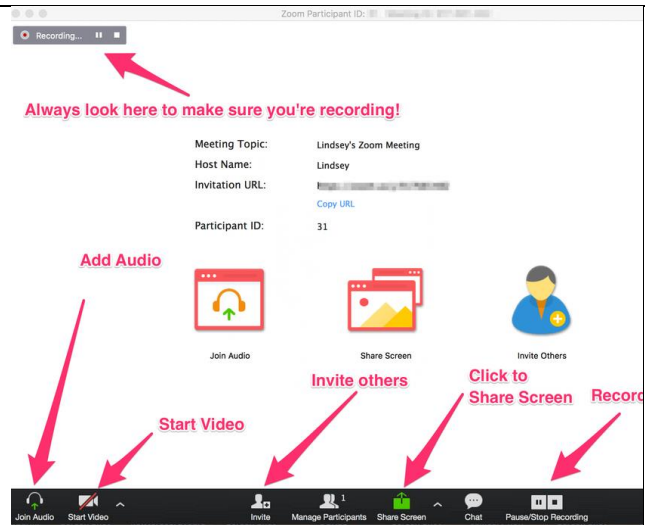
Zoom Participant ID: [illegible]

Recording...

Always look here to make sure you're recording!

Meeting Topic: Lindsey's Zoom Meeting
Host Name: Lindsey
Invitation URL: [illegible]
Copy URL
Participant ID: 31

Add Audio

Join Audio

Share Screen

Invite Others

Invite others

Click to Share Screen

Recor

Start Video

Join Audio
Start Video
Invite
Manage Participants 1
Share Screen
Chat
Pause/Stop Recording